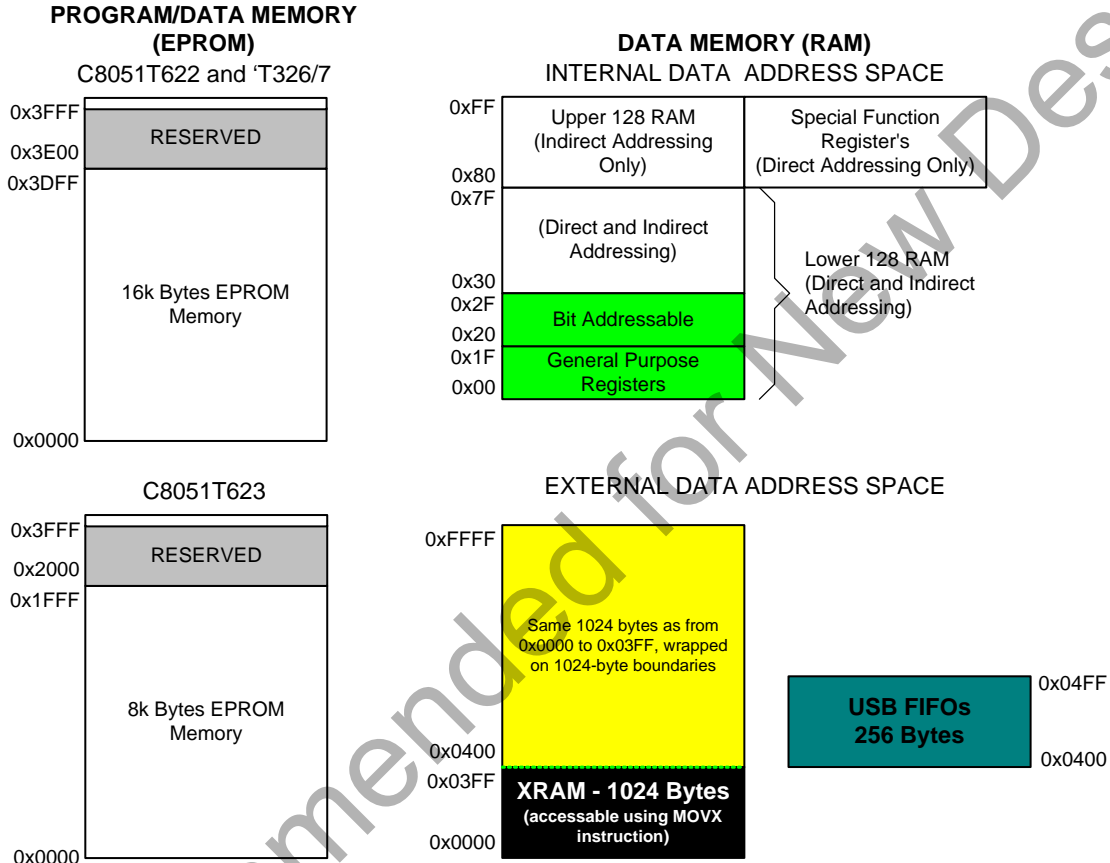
PROGRAM/DATA MEMORY (EPROM)
C8051T622 and 'T326/7

0x3FFF
RESERVED
0x3E00
0x3DFF
16k Bytes EPROM Memory
0x0000

C8051T623

0x3FFF
RESERVED
0x2000
0x1FFF
8k Bytes EPROM Memory
0x0000

DATA MEMORY (RAM)
INTERNAL DATA ADDRESS SPACE

0xFF
Upper 128 RAM (Indirect Addressing Only)
Special Function Register's (Direct Addressing Only)
0x80
0x7F
(Direct and Indirect Addressing)
0x30
0x2F
Bit Addressable
0x20
0x1F
General Purpose Registers
0x00
Lower 128 RAM (Direct and Indirect Addressing)

EXTERNAL DATA ADDRESS SPACE

0xFFFF
Same 1024 bytes as from 0x0000 to 0x03FF, wrapped on 1024-byte boundaries
0x0400
0x03FF
XRAM - 1024 Bytes
(accessable using MOVX instruction)
0x0000

USB FIFOs
256 Bytes
0x04FF
0x0400

Not Recommended for New Designs